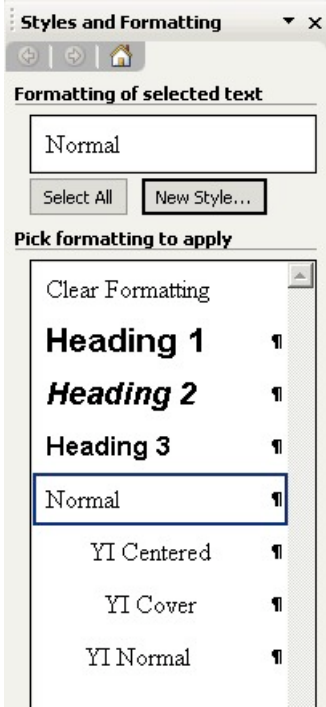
Styles and Formatting ▾ ×

Formatting of selected text

Normal

Select All

New Style...

Pick formatting to apply

Clear Formatting

Heading 1 ¶

Heading 2 ¶

Heading 3 ¶

Normal ¶

YI Centered ¶

YI Cover ¶

YI Normal ¶